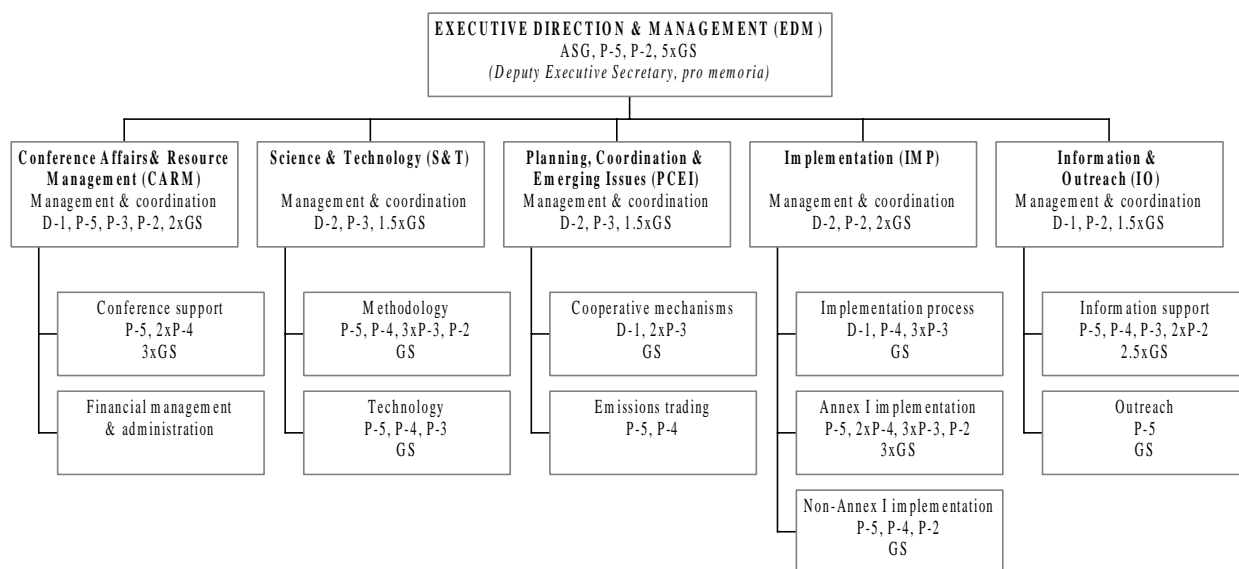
EXECUTIVE DIRECTION & MANAGEMENT (EDM)
ASG, P-5, P-2, 5xGS
(Deputy Executive Secretary, pro memoria)

Conference Affairs& Resource Management (CARM)
Management & coordination
D-1, P-5, P-3, P-2, 2xGS

Conference support
P-5, 2xP-4
3xGS

Financial management & administration

Science & Technology (S&T)
Management & coordination
D-2, P-3, 1.5xGS

Methodology
P-5, P-4, 3xP-3, P-2
GS

Technology
P-5, P-4, P-3
GS

Planning, Coordination & Emerging Issues (PCEI)
Management & coordination
D-2, P-3, 1.5xGS

Cooperative mechanisms
D-1, 2xP-3
GS

Emissions trading
P-5, P-4

Implementation (IMP)
Management & coordination
D-2, P-2, 2xGS

Implementation process
D-1, P-4, 3xP-3
GS

Annex I implementation
P-5, 2xP-4, 3xP-3, P-2
3xGS

Non-Annex I implementation
P-5, P-4, P-2
GS

Information & Outreach (IO)
Management & coordination
D-1, P-2, 1.5xGS

Information support
P-5, P-4, P-3, 2xP-2
2.5xGS

Outreach
P-5
GS